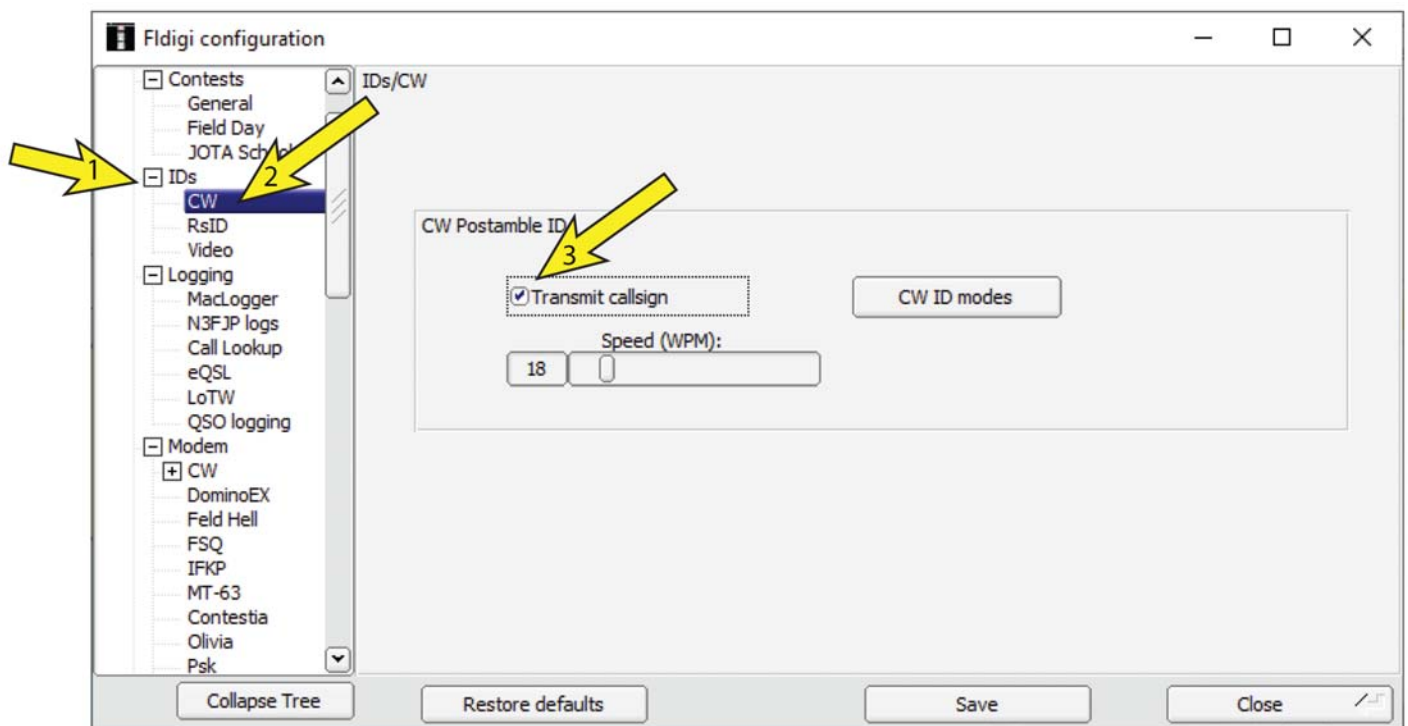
Fldigi configuration

Contests
General
Field Day
JOTA Sch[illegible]
IDs
CW
RsID
Video
Logging
MacLogger
N3FJP logs
Call Lookup
eQSL
LoTW
QSO logging
Modem
CW
DominoEX
Feld Hell
FSQ
IFKP
MT-63
Contestia
Olivia
Psk

1
2
3

IDs/CW

CW Postamble ID

Transmit callsign

CW ID modes

Speed (WPM):

18

Collapse Tree

Restore defaults

Save

Close